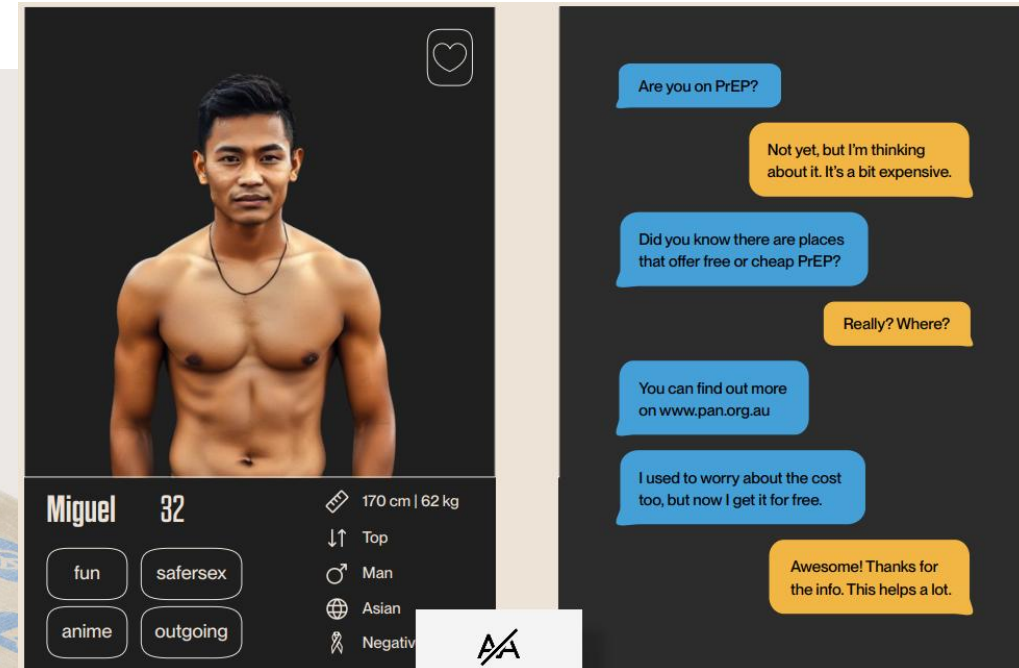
Miguel 32

fun
safersex
anime
outgoing

170 cm | 62 kg
Top
Man
Asian
Negativ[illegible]

Are you on PrEP?

Not yet, but I'm thinking about it. It's a bit expensive.

Did you know there are places that offer free or cheap PrEP?

Really? Where?

You can find out more on www.pan.org.au

I used to worry about the cost too, but now I get it for free.

Awesome! Thanks for the info. This helps a lot.